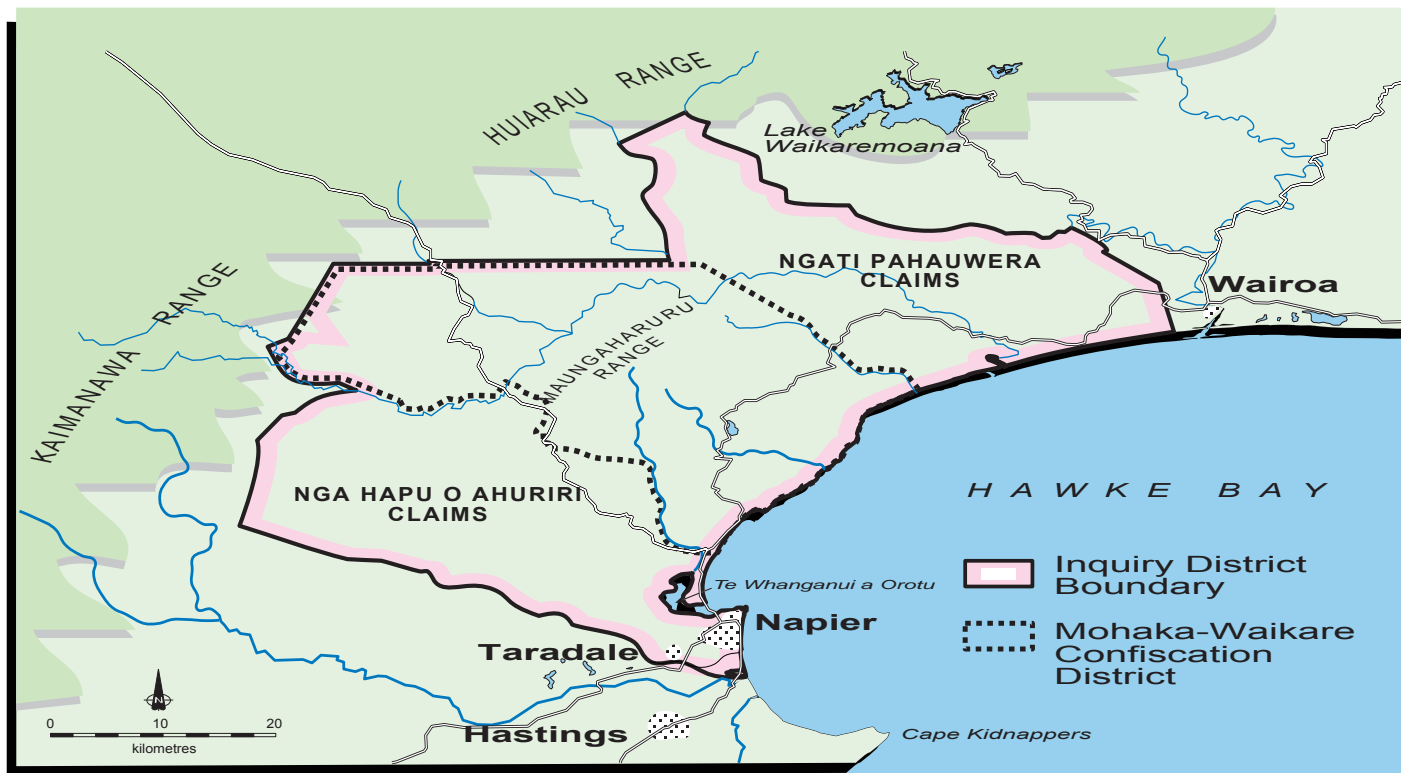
HUIARAU RANGE

Lake Waikaremoana

KAIMANAWA RANGE

NGATI PAHAUWERA CLAIMS

Wairoa

MAUNGAHARURU RANGE

HAWKE BAY

NGA HAPU O AHURIRI CLAIMS

Te Whanganui a Orotu

Inquiry District Boundary

Napier

Mohaka-Waikare Confiscation District

Taradale

N

0 10 20
kilometres

Hastings

Cape Kidnappers